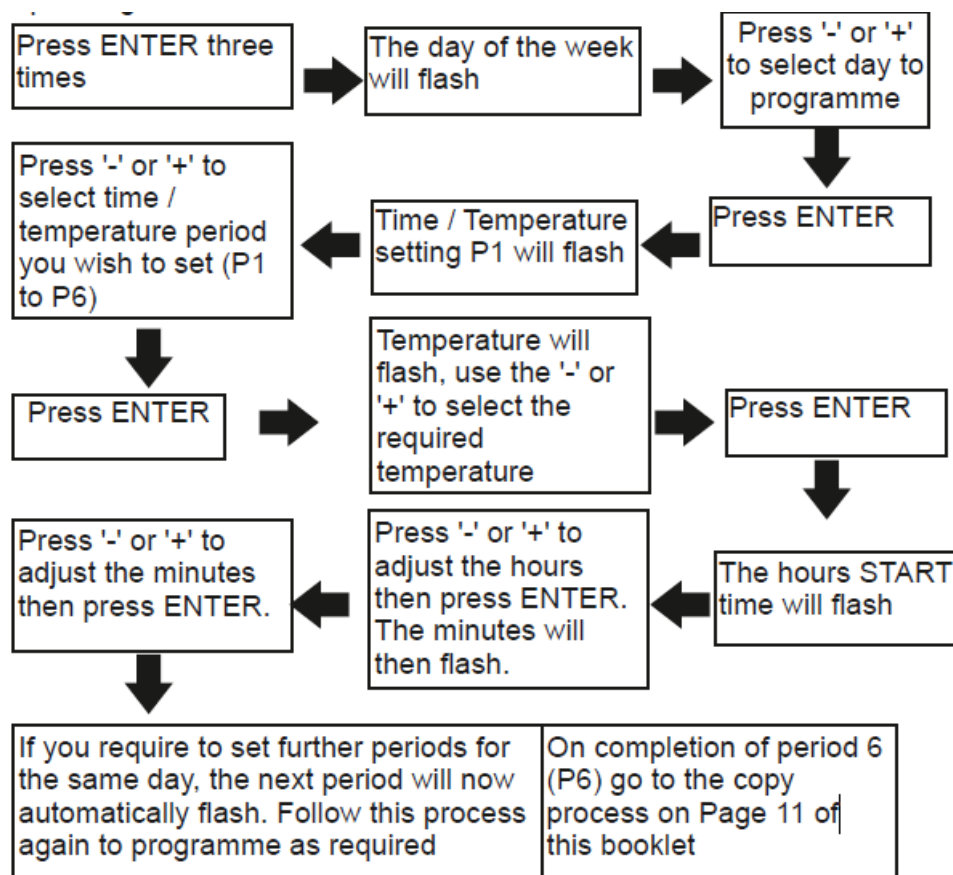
Press ENTER three times

The day of the week will flash

Press '-' or '+' to select day to programme

Press ENTER

Time / Temperature setting P1 will flash

Press '-' or '+' to select time / temperature period you wish to set (P1 to P6)

Press ENTER

Temperature will flash, use the '-' or '+' to select the required temperature

Press ENTER

The hours START time will flash

Press '-' or '+' to adjust the hours then press ENTER. The minutes will then flash.

Press '-' or '+' to adjust the minutes then press ENTER.

If you require to set further periods for the same day, the next period will now automatically flash. Follow this process again to programme as required

On completion of period 6 (P6) go to the copy process on Page 11 of this booklet